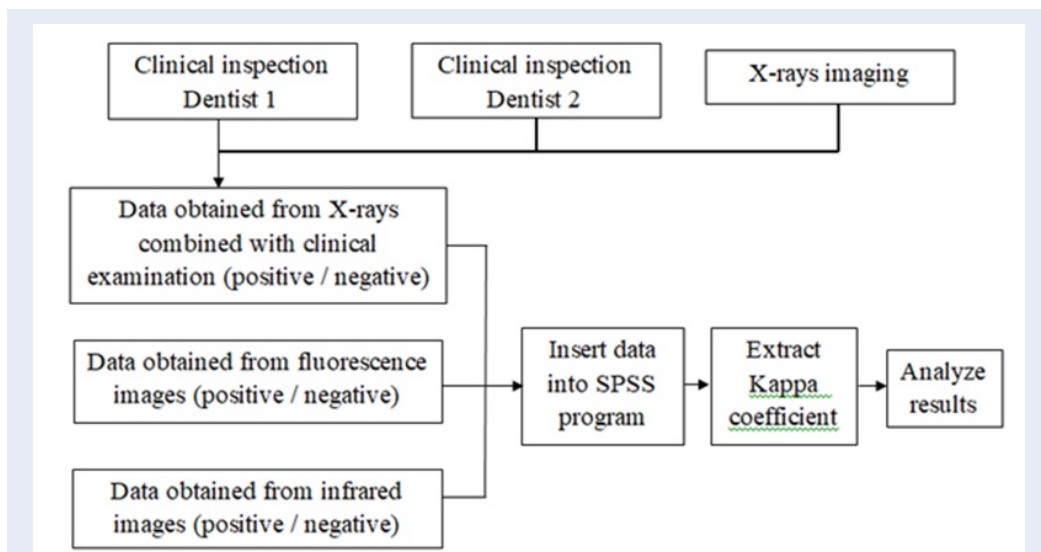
Clinical inspection Dentist 1

Clinical inspection Dentist 2

X-rays imaging

Data obtained from X-rays combined with clinical examination (positive / negative)

Data obtained from fluorescence images (positive / negative)

Data obtained from infrared images (positive / negative)

Insert data into SPSS program

Extract Kappa coefficient

Analyze results